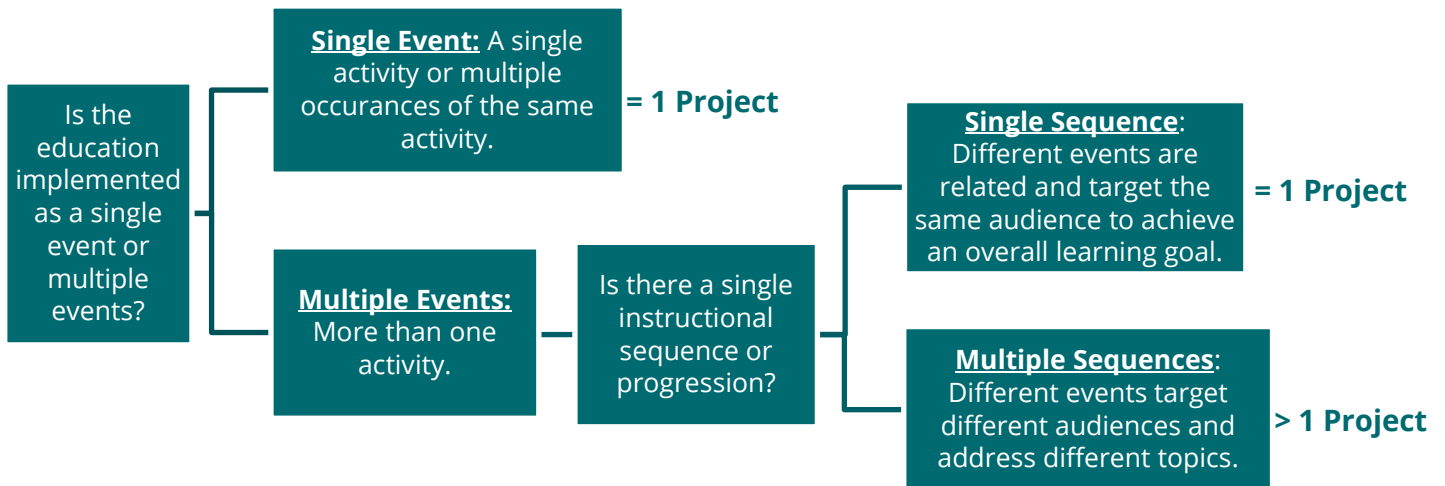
Is the education implemented as a single event or multiple events?

Single Event: A single activity or multiple occurances of the same activity.

= 1 Project

Multiple Events: More than one activity.

Is there a single instructional sequence or progression?

Single Sequence: Different events are related and target the same audience to achieve an overall learning goal.

= 1 Project

Multiple Sequences: Different events target different audiences and address different topics.

> 1 Project